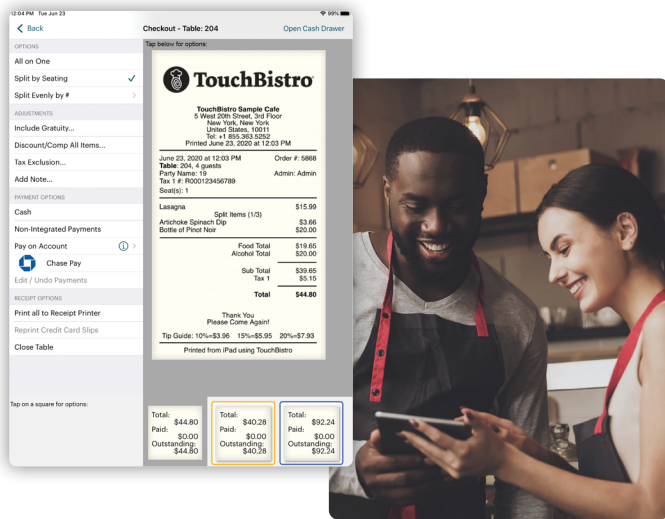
12:04 PM Tue Jun 23
99%
Back
Checkout - Table: 204
Open Cash Drawer

OPTIONS
All on One
Split by Seating ✓
Split Evenly by #
ADJUSTMENTS
Include Gratuity...
Discount/Comp All Items...
Tax Exclusion...
Add Note...
PAYMENT OPTIONS
Cash
Non-Integrated Payments
Pay on Account
Chase Pay
Edit / Undo Payments
RECEIPT OPTIONS
Print all to Receipt Printer
Reprint Credit Card Slips
Close Table

Tap on a square for options:

Tap below for options:

TouchBistro

TouchBistro Sample Cafe
5 West 20th Street, 3rd Floor
New York, New York
United States, 10011
Tel: +1 855.363.5252
Printed June 23, 2020 at 12:03 PM

June 23, 2020 at 12:03 PM Order #: 5868
Table: 204, 4 guests
Party Name: 19 Admin: Admin
Tax 1 #: R000123456789
Seat(s): 1

Lasagna $15.99
Split Items (1/3)
Artichoke Spinach Dip $3.66
Bottle of Pinot Noir $20.00

Food Total $19.65
Alcohol Total $20.00

Sub Total $39.65
Tax 1 $5.15

Total $44.80

Thank You
Please Come Again!

Tip Guide: 10%=$3.96 15%=$5.95 20%=$7.93

Printed from iPad using TouchBistro

| Total: $44.80 | Total: $40.28 | Total: $92.24 |
|---|---|---|
| Paid: $0.00 | Paid: $0.00 | Paid: $0.00 |
| Outstanding: $44.80 | Outstanding: $40.28 | Outstanding: $92.24 |